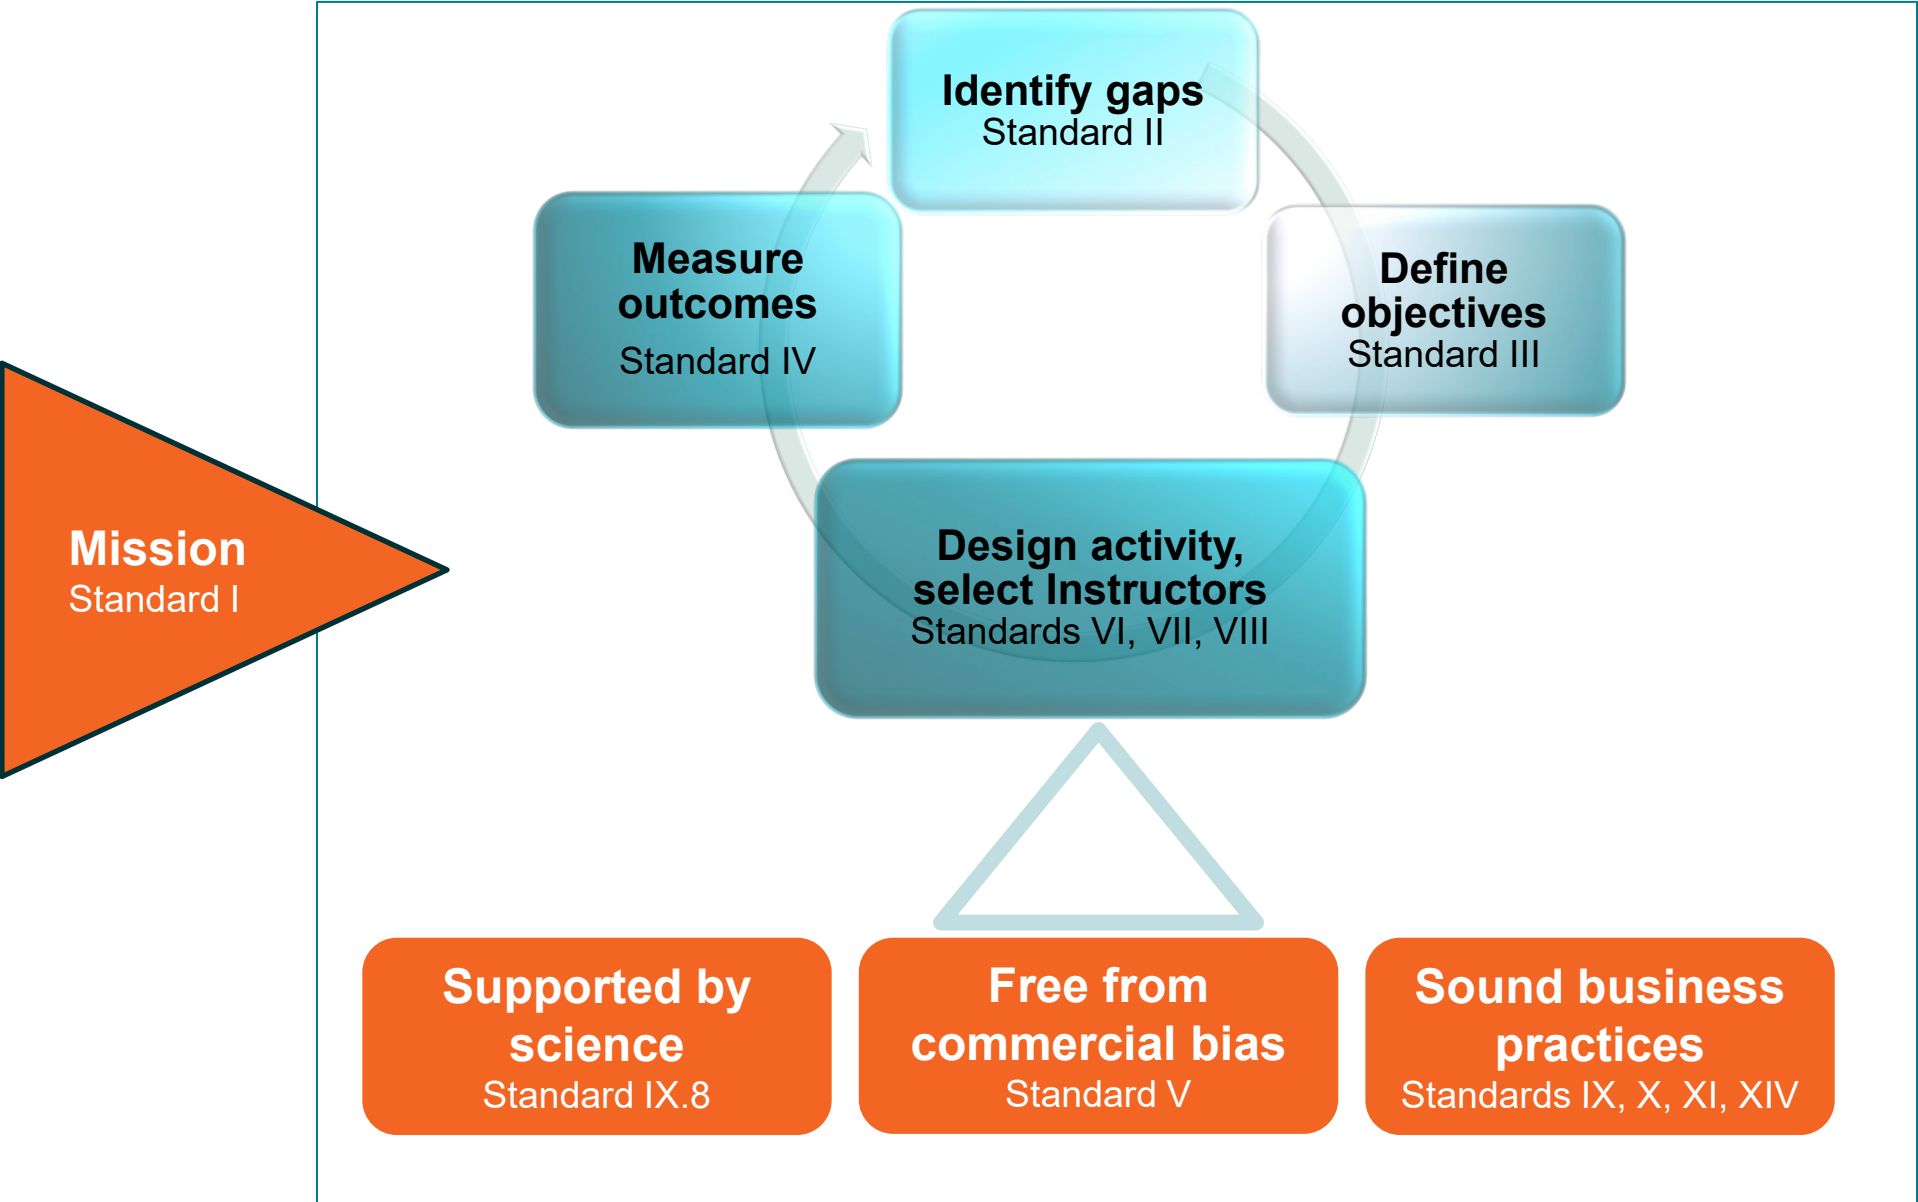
Mission
Standard I

Identify gaps
Standard II

Define objectives
Standard III

Design activity, select Instructors
Standards VI, VII, VIII

Measure outcomes
Standard IV

Supported by science
Standard IX.8

Free from commercial bias
Standard V

Sound business practices
Standards IX, X, XI, XIV